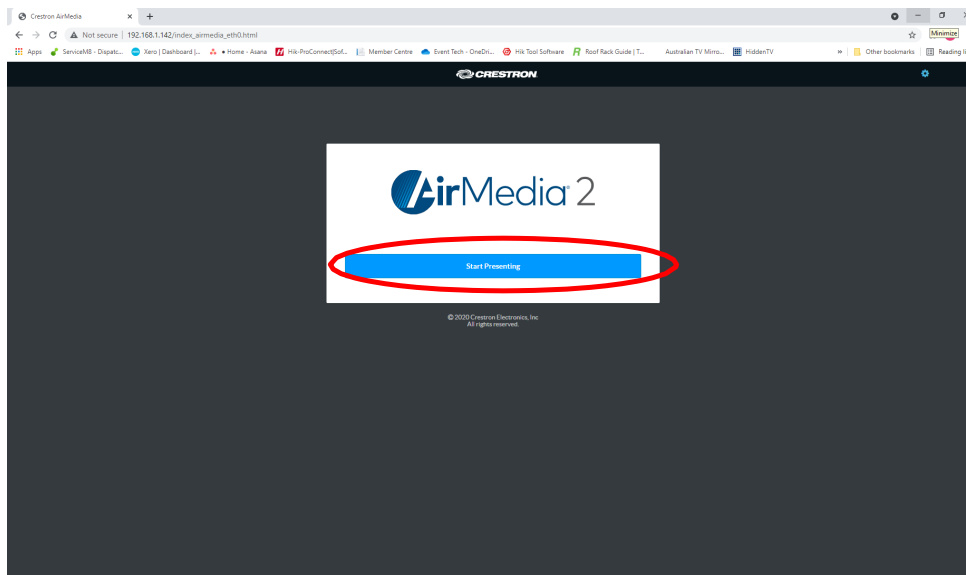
Crestron AirMedia × +

Not secure | 192.168.1.142/index_airmedia_eth0.html

Minimize

Apps ServiceM8 - Dispatc... Xero | Dashboard |... Home - Asana Hik-ProConnect|Sof... Member Centre Event Tech - OneDri... Hik Tool Software Roof Rack Guide | T... Australian TV Mirro... HiddenTV » Other bookmarks Reading li

CRESTRON

AirMedia 2

Start Presenting

© 2020 Crestron Electronics, Inc
All rights reserved.